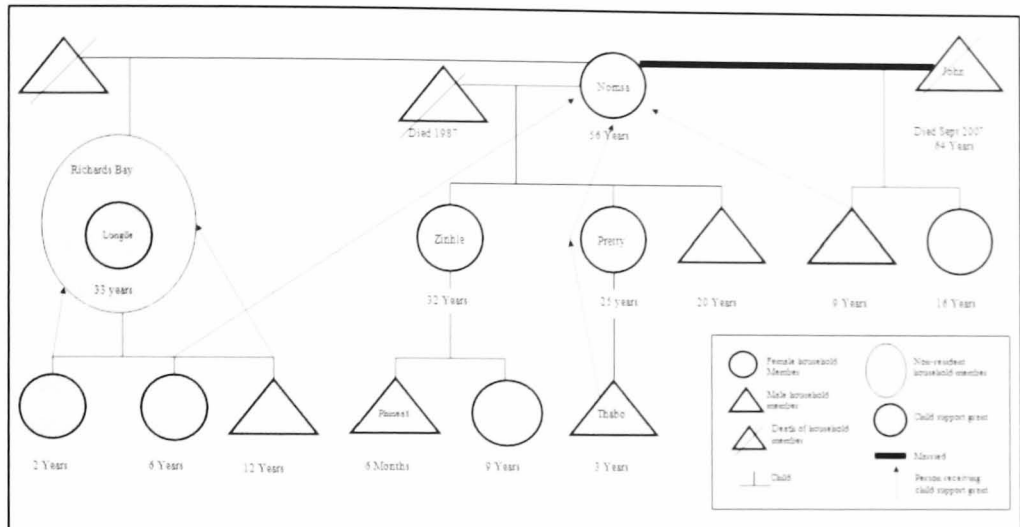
Nomsa
56 Years

John
Died Sept 2007
84 Years

Died 1987

Richards Bay

Lungile

33 years

Zinhle
32 Years

Pretty
25 years

20 Years

9 Years

18 Years

2 Years

6 Years

12 Years

Passent
6 Months

9 Years

Thabo
3 Years

Female household Members

Non-resident household members

Male household members

Child support grant

Deaths of household members

Married

Child

Person receiving child support grant